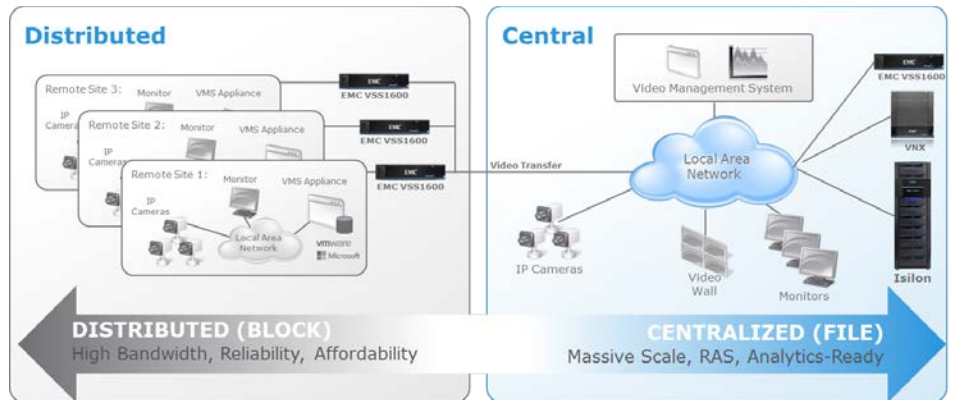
Distributed

Remote Site 3:
Monitor
VMS Appliance
IP Cameras

Remote Site 2:
Monitor
VMS Appliance
IP Cameras

Remote Site 1:
Monitor
VMS Appliance
IP Cameras
Local Area Network
vmware
Microsoft

EMC
EMC VSS1600
EMC
EMC VSS1600
EMC
EMC VSS1600

Video Transfer

Central

Video Management System

EMC
EMC VSS1600

Local Area Network

VNX

Isilon

IP Cameras

Video Wall

Monitors

DISTRIBUTED (BLOCK)
High Bandwidth, Reliability, Affordability

CENTRALIZED (FILE)
Massive Scale, RAS, Analytics-Ready